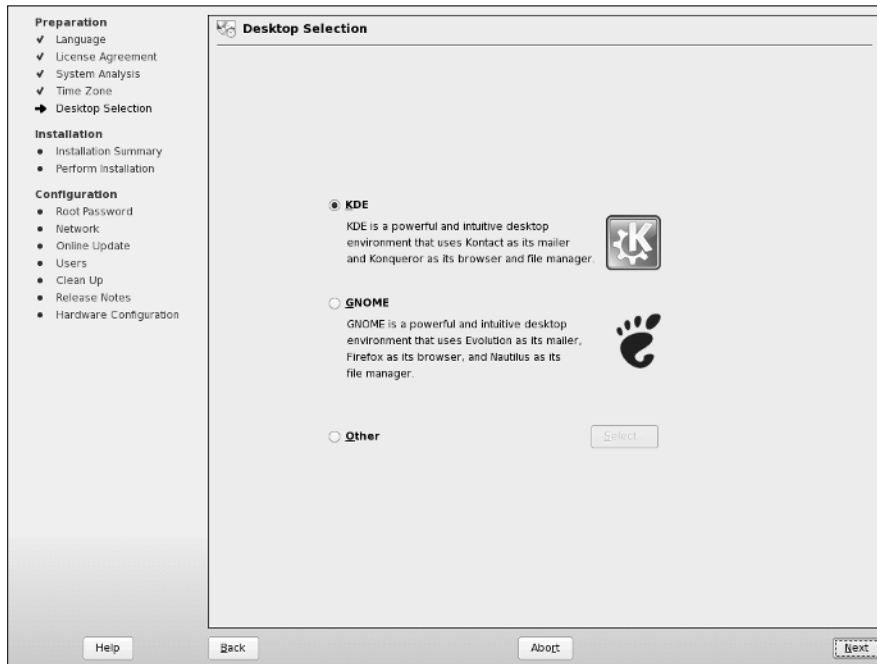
Preparation
✔ Language
✔ License Agreement
✔ System Analysis
✔ Time Zone
➔ Desktop Selection

Installation
• Installation Summary
• Perform Installation

Configuration
• Root Password
• Network
• Online Update
• Users
• Clean Up
• Release Notes
• Hardware Configuration

Desktop Selection

KDE
KDE is a powerful and intuitive desktop environment that uses Kontact as its mailer and Konqueror as its browser and file manager.

GNOME
GNOME is a powerful and intuitive desktop environment that uses Evolution as its mailer, Firefox as its browser, and Nautilus as its file manager.

Other

Select

Help

Back

Abort

Next